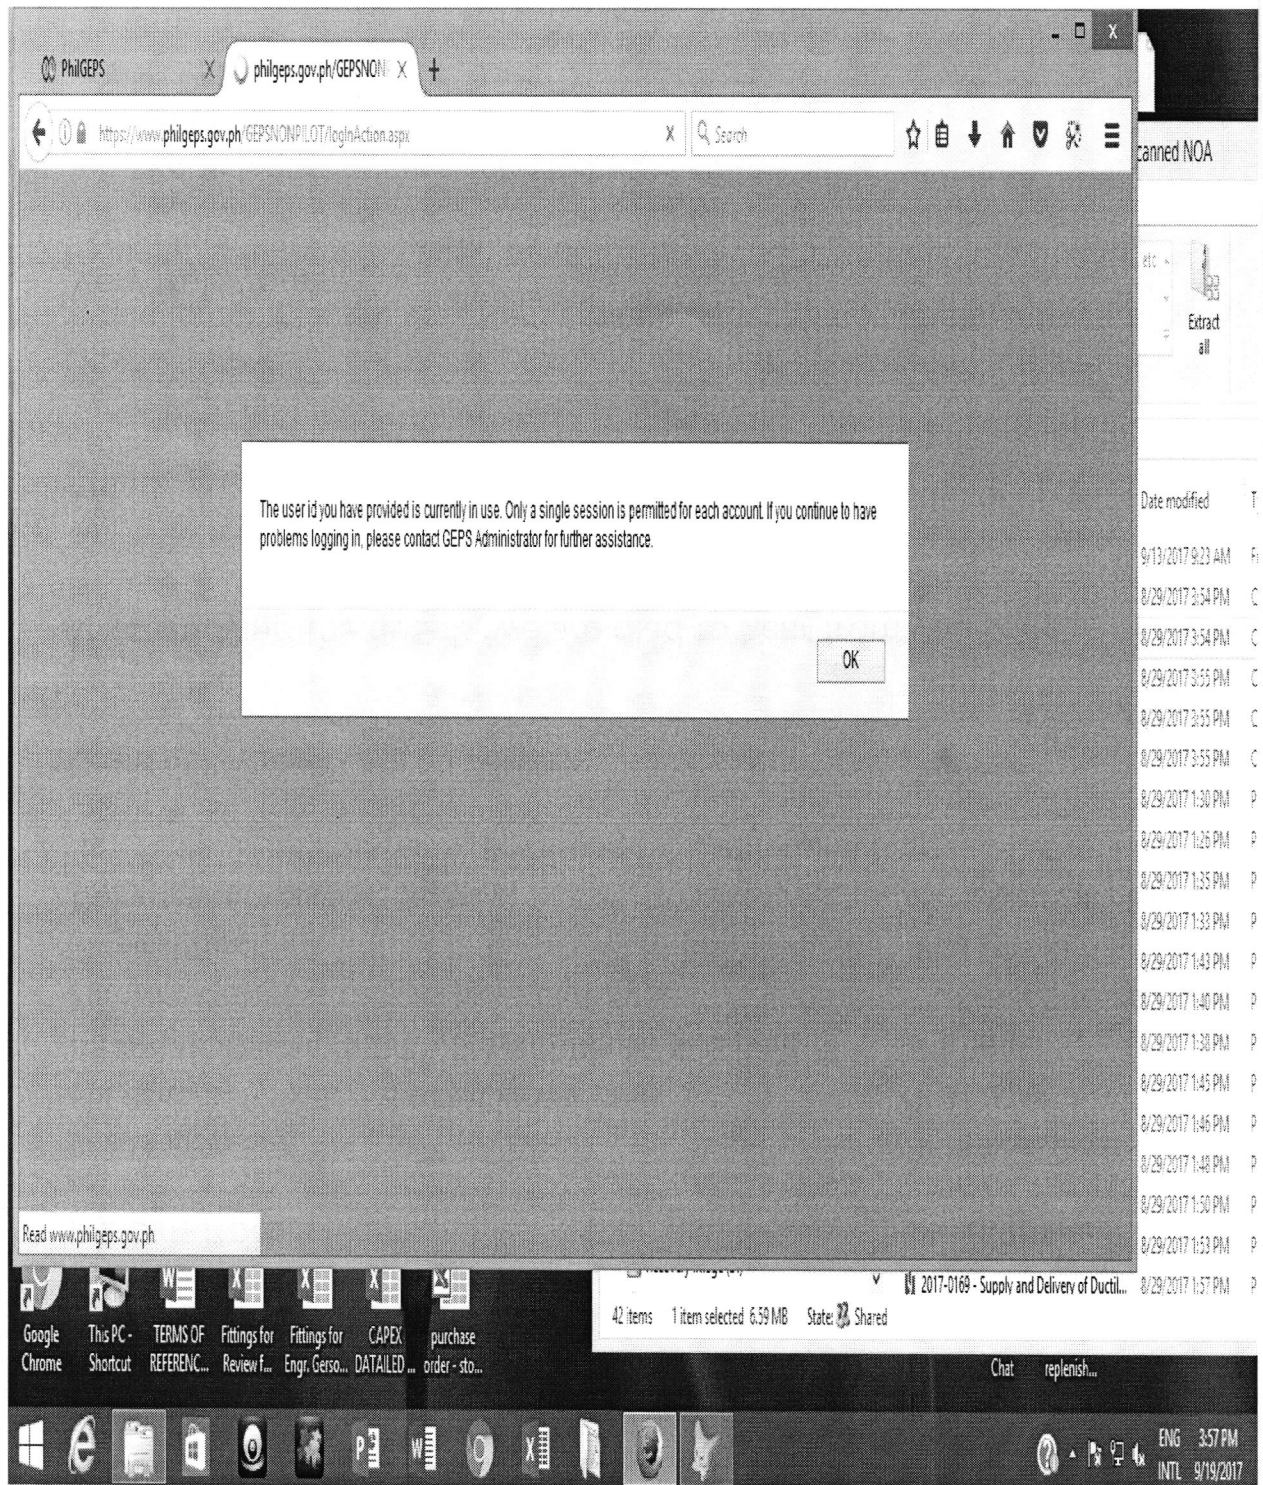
PhilGEPS
philgeps.gov.ph/GEPSNON
https://www.philgeps.gov.ph/GEPSNONPILOT/loginAction.aspx
Search

canned NOA
Extract all

The user id you have provided is currently in use. Only a single session is permitted for each account. If you continue to have problems logging in, please contact GEPS Administrator for further assistance.

OK

Date modified
9/13/2017 9:23 AM
8/29/2017 3:54 PM
8/29/2017 3:54 PM
8/29/2017 3:55 PM
8/29/2017 3:55 PM
8/29/2017 3:55 PM
8/29/2017 1:30 PM
8/29/2017 1:26 PM
8/29/2017 1:35 PM
8/29/2017 1:33 PM
8/29/2017 1:43 PM
8/29/2017 1:40 PM
8/29/2017 1:38 PM
8/29/2017 1:45 PM
8/29/2017 1:46 PM
8/29/2017 1:48 PM
8/29/2017 1:50 PM
8/29/2017 1:53 PM
8/29/2017 1:57 PM

Read www.philgeps.gov.ph

2017-0169 - Supply and Delivery of Ductil...
42 items 1 item selected 6.59 MB State: Shared

Google Chrome
This PC - Shortcut
TERMS OF REFERENC...
Fittings for Review f...
Fittings for Engr. Gerso...
CAPEX DATAILED ...
purchase order - sto...
Chat
replenish...

ENG INTL 3:57 PM 9/19/2017